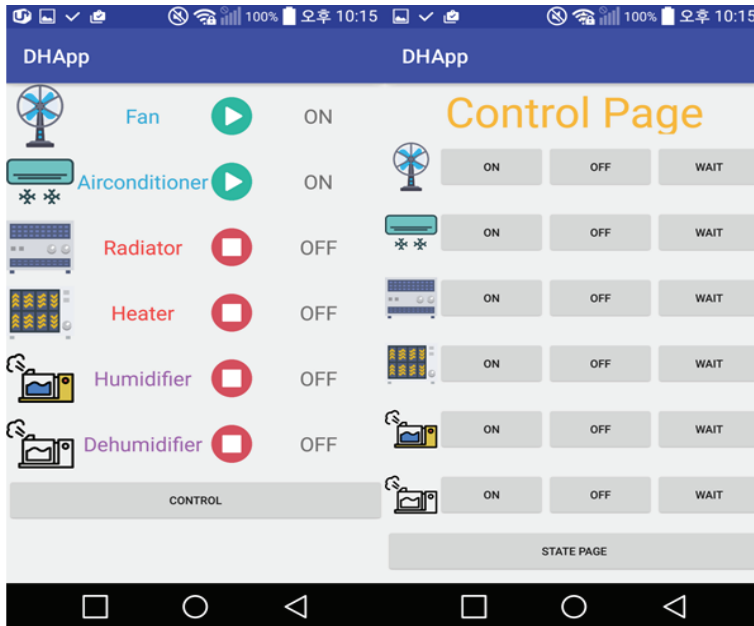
100% 오후 10:15

DHApp

Fan ON

Airconditioner ON

Radiator OFF

Heater OFF

Humidifier OFF

Dehumidifier OFF

CONTROL

100% 오후 10:15

DHApp

Control Page

ON OFF WAIT

ON OFF WAIT

ON OFF WAIT

ON OFF WAIT

ON OFF WAIT

ON OFF WAIT

STATE PAGE